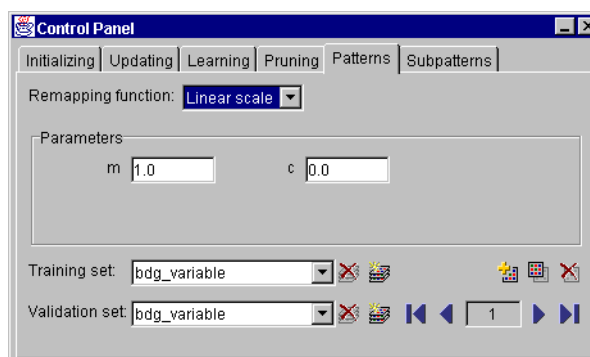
Control Panel

Initializing | Updating | Learning | Pruning | Patterns | Subpatterns

Remapping function: Linear scale

Parameters

m 1.0

c 0.0

Training set: bdg_variable

Validation set: bdg_variable

1